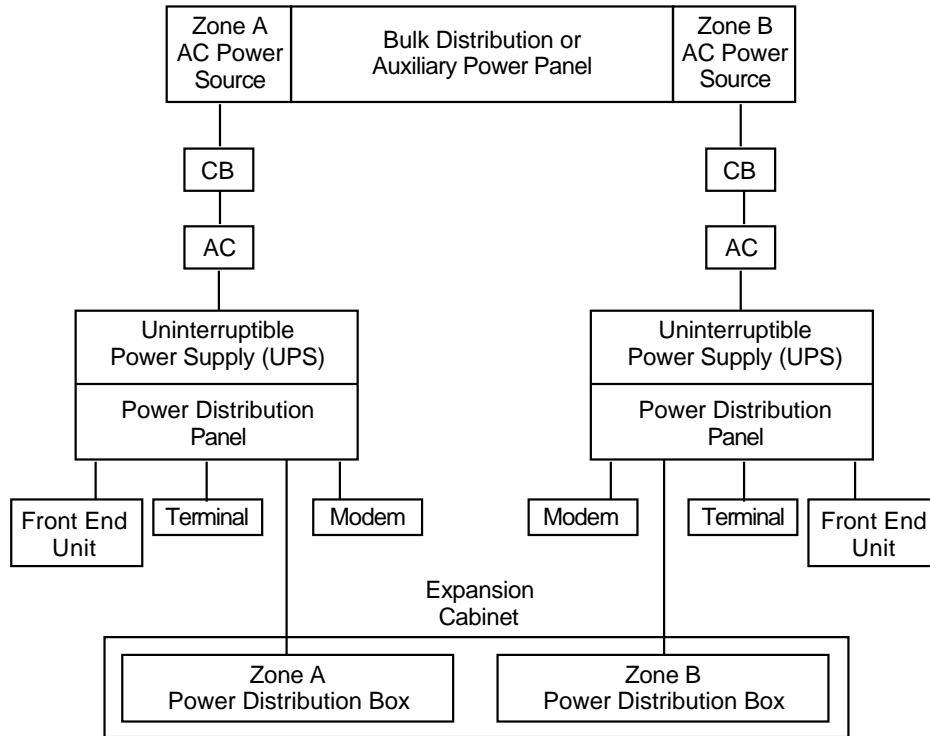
Zone A AC Power Source

Bulk Distribution or Auxiliary Power Panel

Zone B AC Power Source

CB

CB

AC

AC

Uninterruptible Power Supply (UPS)

Power Distribution Panel

Uninterruptible Power Supply (UPS)

Power Distribution Panel

Front End Unit

Terminal

Modem

Modem

Terminal

Front End Unit

Expansion Cabinet

Zone A Power Distribution Box

Zone B Power Distribution Box